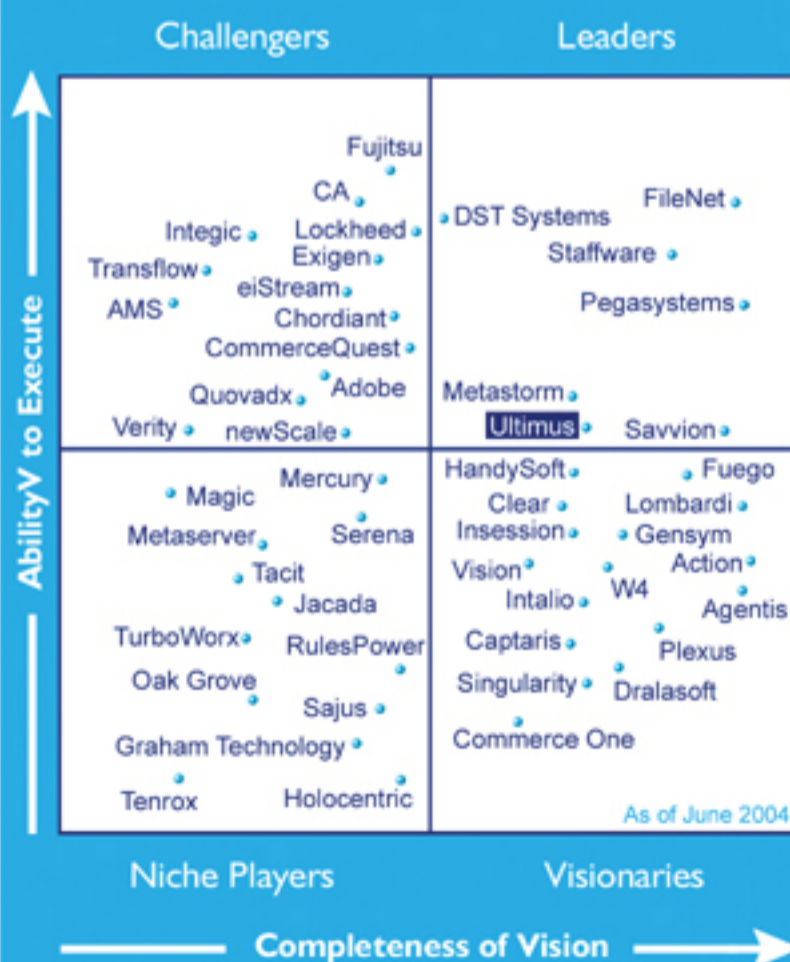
Challengers

Leaders

AbilityV to Execute

Fujitsu
CA
Integic
Lockheed
Exigen
Transflow
eiStream
AMS
Chordiant
CommerceQuest
Quovadx
Adobe
Verity
newScale

DST Systems
FileNet
Staffware
Pegasystems
Metastorm
Ultimus
Savvion

Magic
Mercury
Metaserver
Serena
Tacit
Jacada
TurboWorx
RulesPower
Oak Grove
Sajus
Graham Technology
Tenrox
Holocentric

HandySoft
Fuego
Clear
Lombardi
Insession
Gensym
Vision
Action
W4
Intalio
Agentis
Captaris
Plexus
Singularity
Dralasoft
Commerce One

As of June 2004

Niche Players

Visionaries

Completeness of Vision